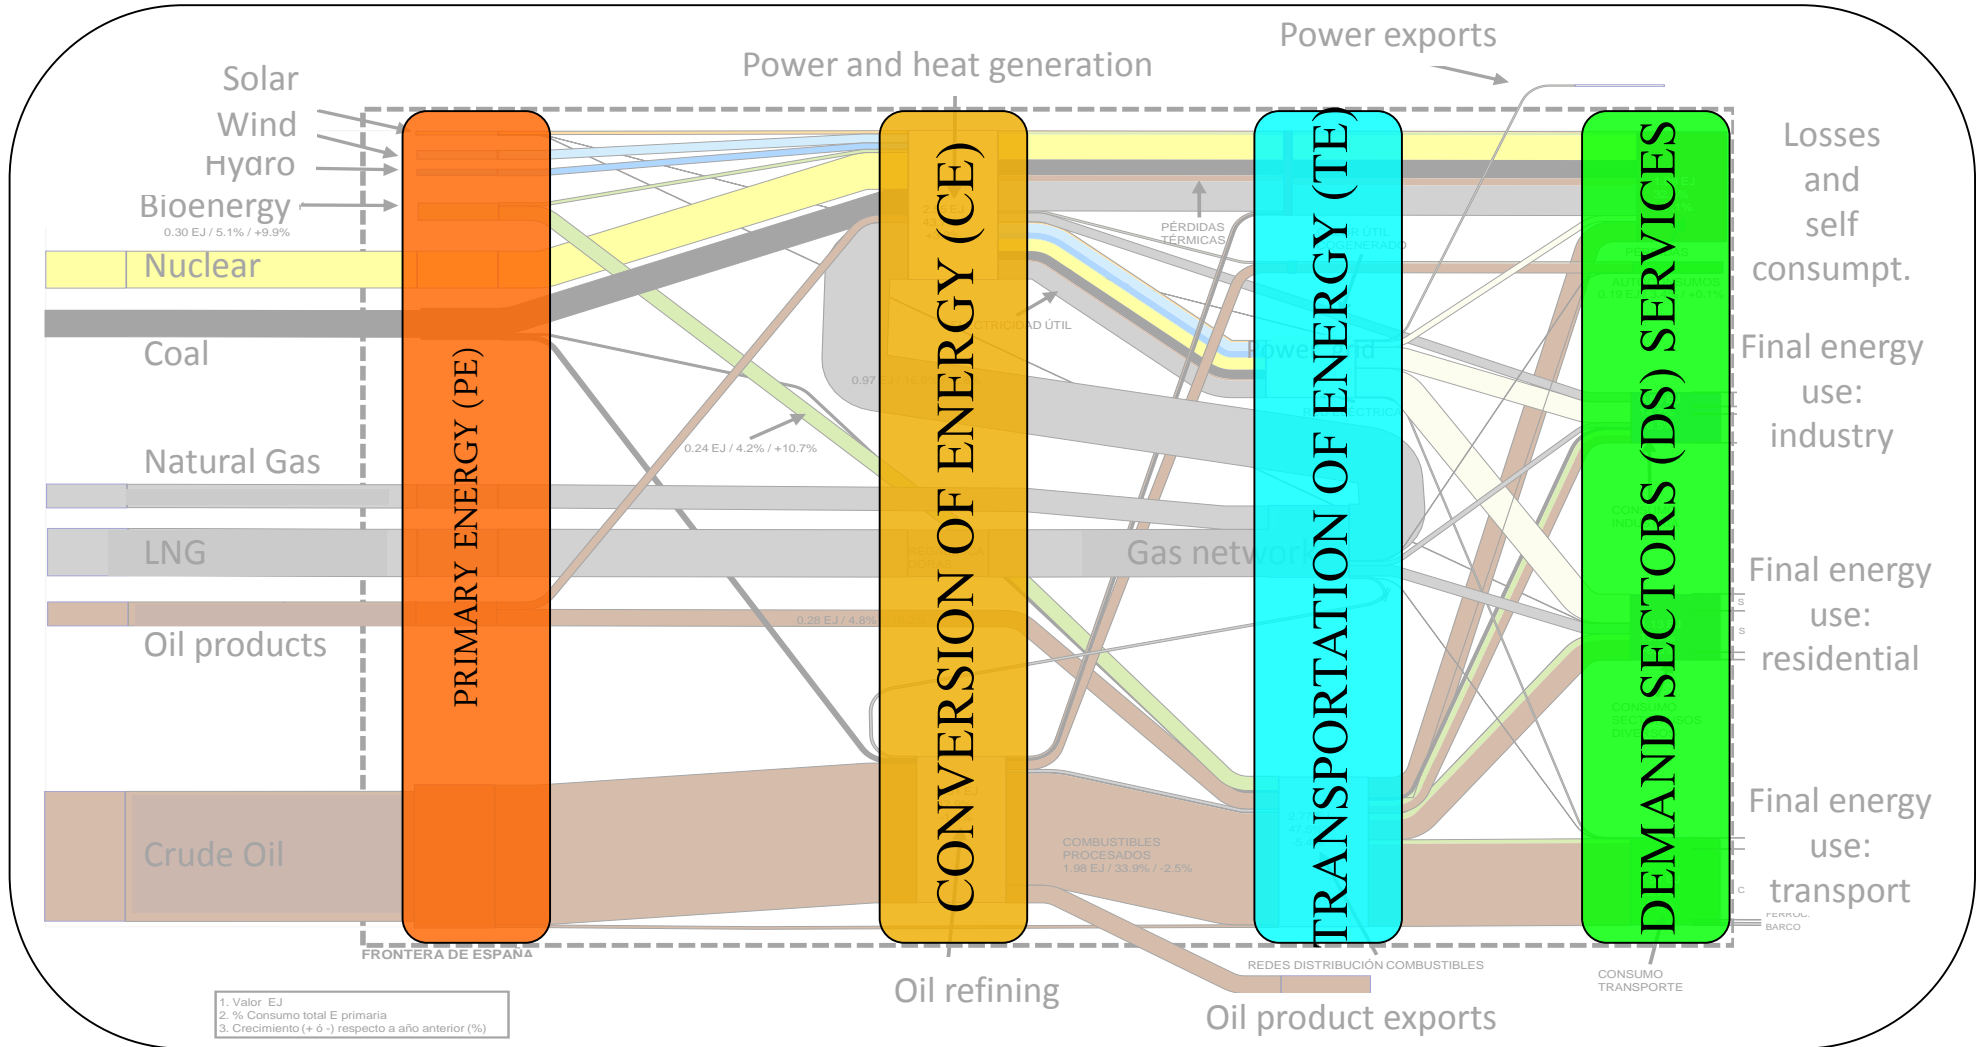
Power exports

Power and heat generation

Solar

Wind

Hydro

Bioenergy

0.30 EJ / 5.1% / +9.9%

Nuclear

Coal

Natural Gas

LNG

Oil products

Crude Oil

PRIMARY ENERGY (PE)

CONVERSION OF ENERGY (CE)

TRANSPORTATION OF ENERGY (TE)

DEMAND SECTORS (DS) SERVICES

PÉRDIDAS TÉRMICAS

0.24 EJ / 4.2% / +10.7%

0.28 EJ / 4.8%

Power grid

Gas network

COMBUSTIBLES PROCESADOS 1.98 EJ / 33.9% / -2.5%

Losses and self consumpt.

Final energy use: industry

Final energy use: residential

Final energy use: transport

FRONTERA DE ESPAÑA

REDES DISTRIBUCIÓN COMBUSTIBLES

CONSUMO TRANSPORTE

Oil refining

Oil product exports

1. Valor EJ
2. % Consumo total E primaria
3. Crecimiento (+ ó -) respecto a año anterior (%)